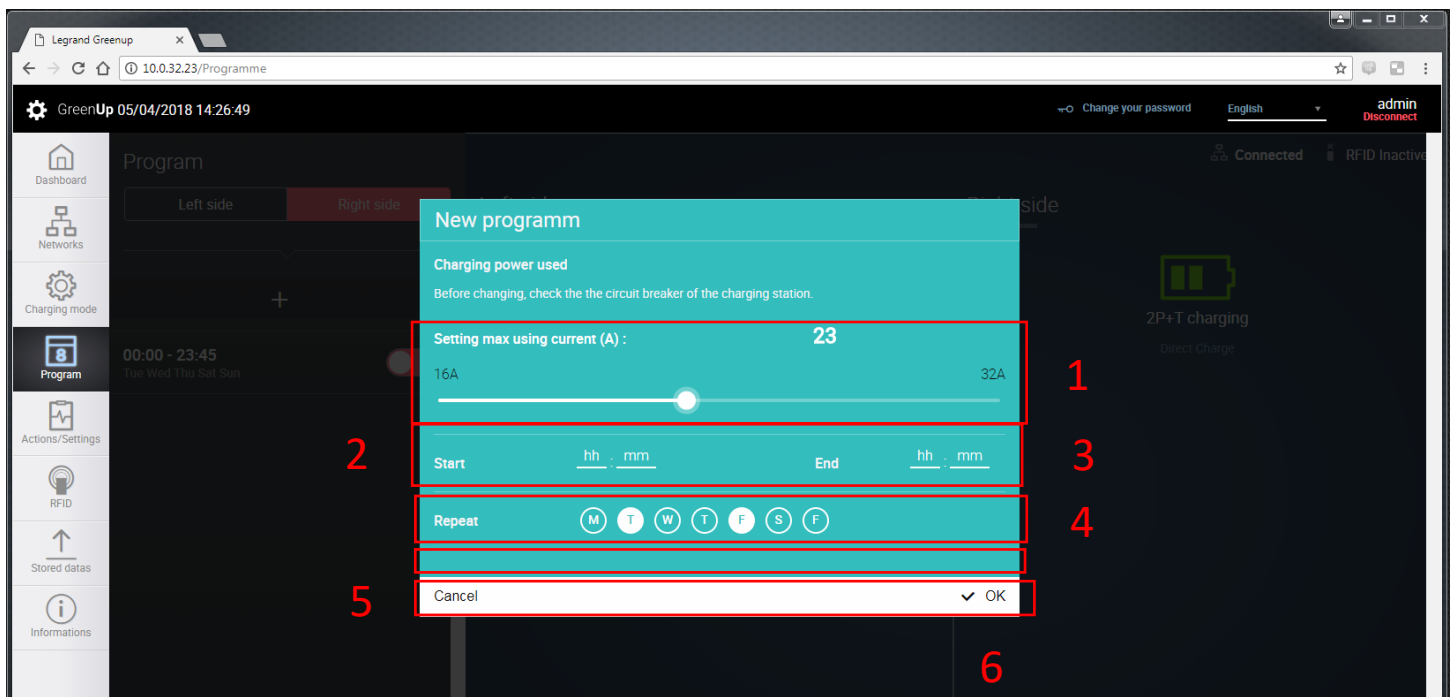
Legrand Greenup ×

10.0.32.23/Programme

GreenUp 05/04/2018 14:26:49

Change your password English admin Disconnect

Dashboard
Networks
Charging mode
Program
Actions/Settings
RFID
Stored datas
Informations

Program

Left side Right side

+

00:00 - 23:45
Tue Wed Thu Sat Sun

Connected RFID Inactive

side

2P+T charging
Direct Charge

New programm

Charging power used

Before changing, check the the circuit breaker of the charging station.

Setting max using current (A) : 23

16A 32A

1

2

Start hh : mm End hh : mm

3

Repeat M T W T F S F

4

5

Cancel ✔ OK

6